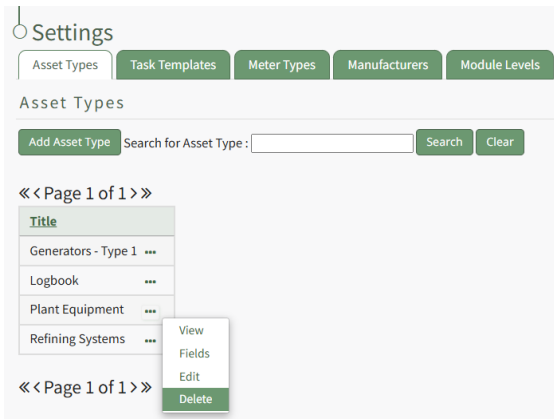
Settings

Asset Types | Task Templates | Meter Types | Manufacturers | Module Levels

Asset Types

Add Asset Type Search for Asset Type : Search Clear

«‹Page 1 of 1›»

| Title |
|---|
| Generators - Type 1 ••• |
| Logbook ••• |
| Plant Equipment ••• |
| Refining Systems ••• |

View
Fields
Edit
Delete

«‹Page 1 of 1›»